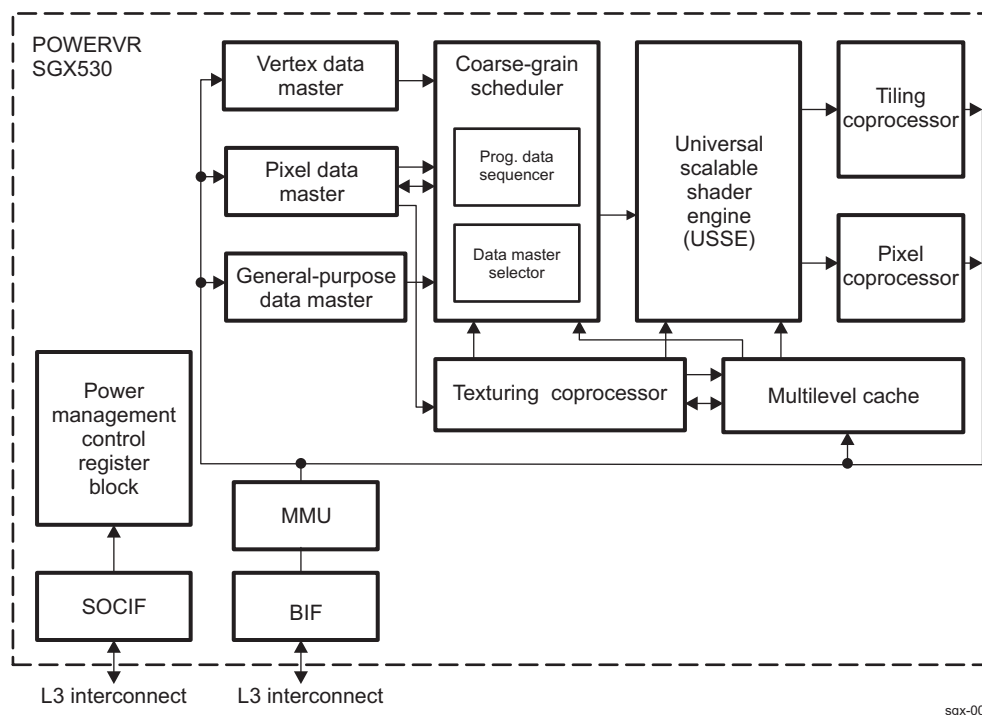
POWERVR SGX530

Vertex data master

Pixel data master

General-purpose data master

Coarse-grain scheduler

Prog. data sequencer

Data master selector

Universal scalable shader engine (USSE)

Tiling coprocessor

Pixel coprocessor

Texturing coprocessor

Multilevel cache

Power management control register block

MMU

SOCIF

BIF

L3 interconnect

L3 interconnect

sgx-00